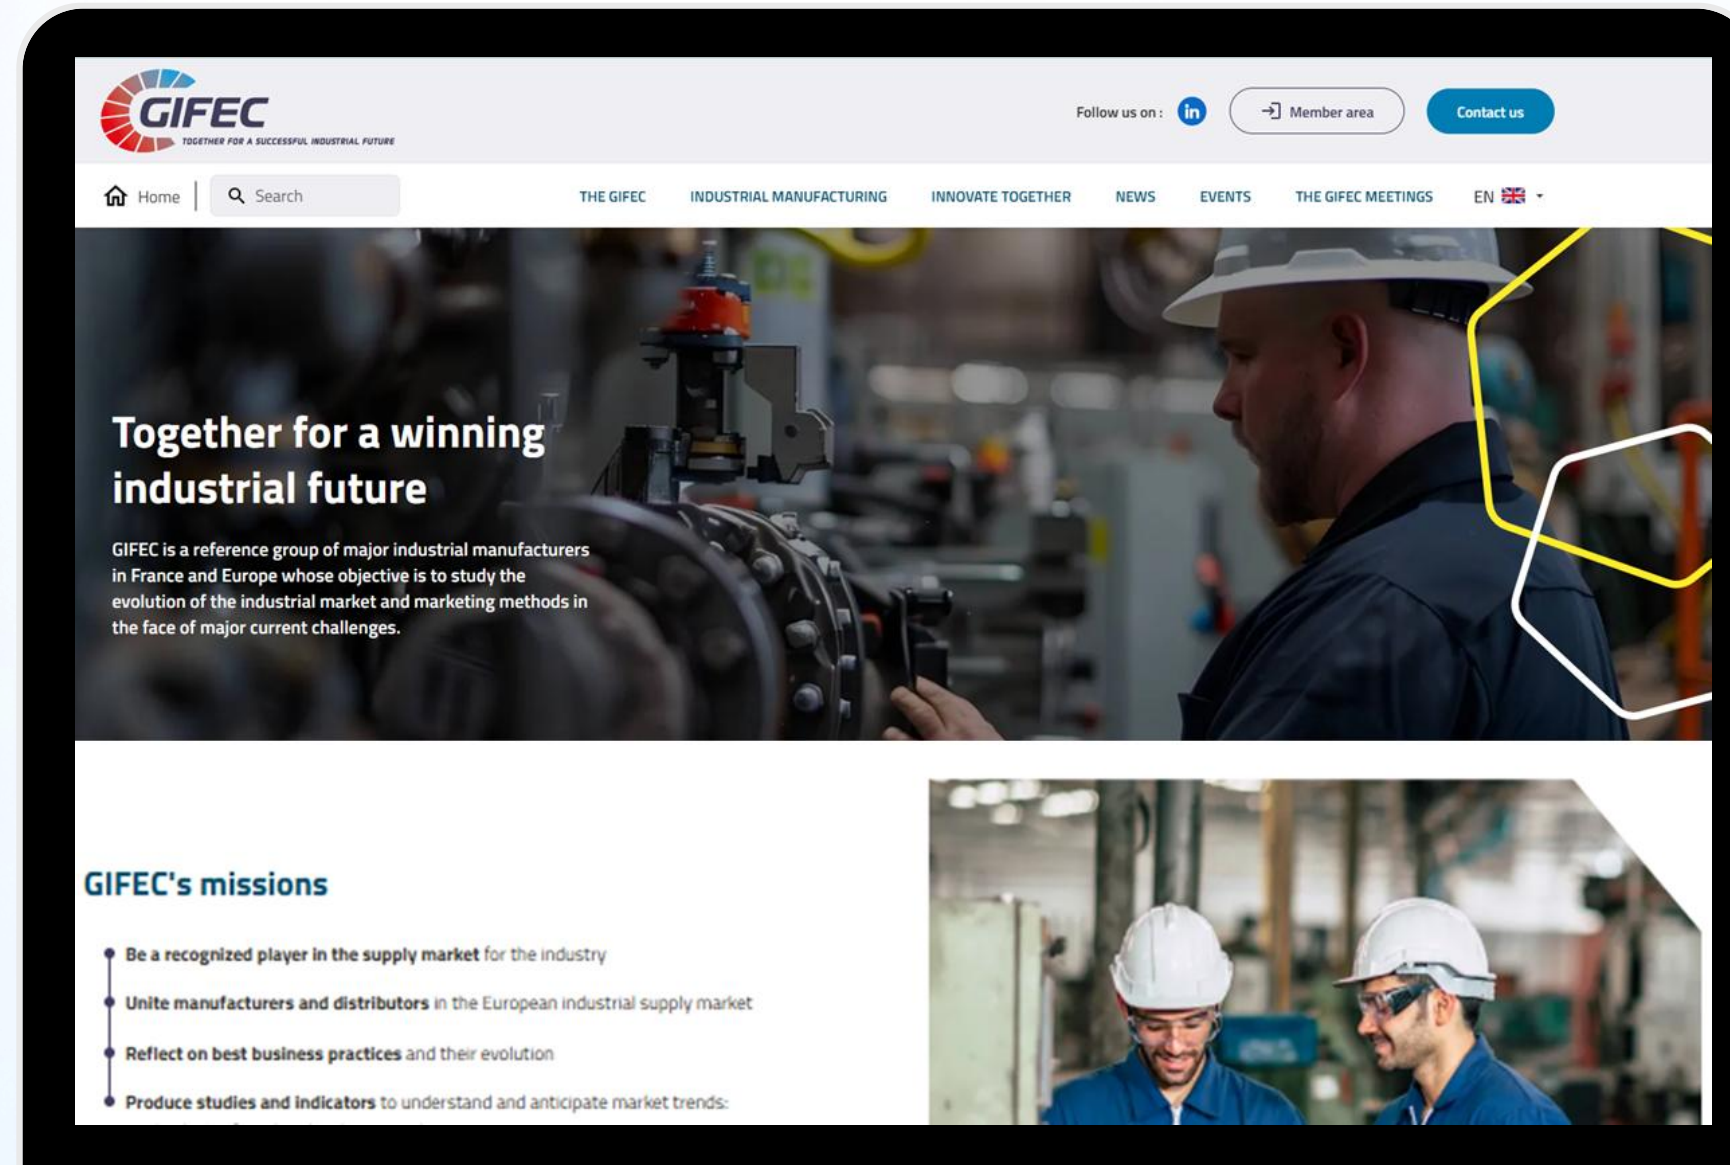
GIFEC
TOGETHER FOR A SUCCESSFUL INDUSTRIAL FUTURE

Follow us on : in

Member area

Contact us

Home | Search

THE GIFEC INDUSTRIAL MANUFACTURING INNOVATE TOGETHER NEWS EVENTS THE GIFEC MEETINGS EN

Together for a winning industrial future

GIFEC is a reference group of major industrial manufacturers in France and Europe whose objective is to study the evolution of the industrial market and marketing methods in the face of major current challenges.

GIFEC's missions

Be a recognized player in the supply market for the industry

Unite manufacturers and distributors in the European industrial supply market

Reflect on best business practices and their evolution

Produce studies and indicators to understand and anticipate market trends: